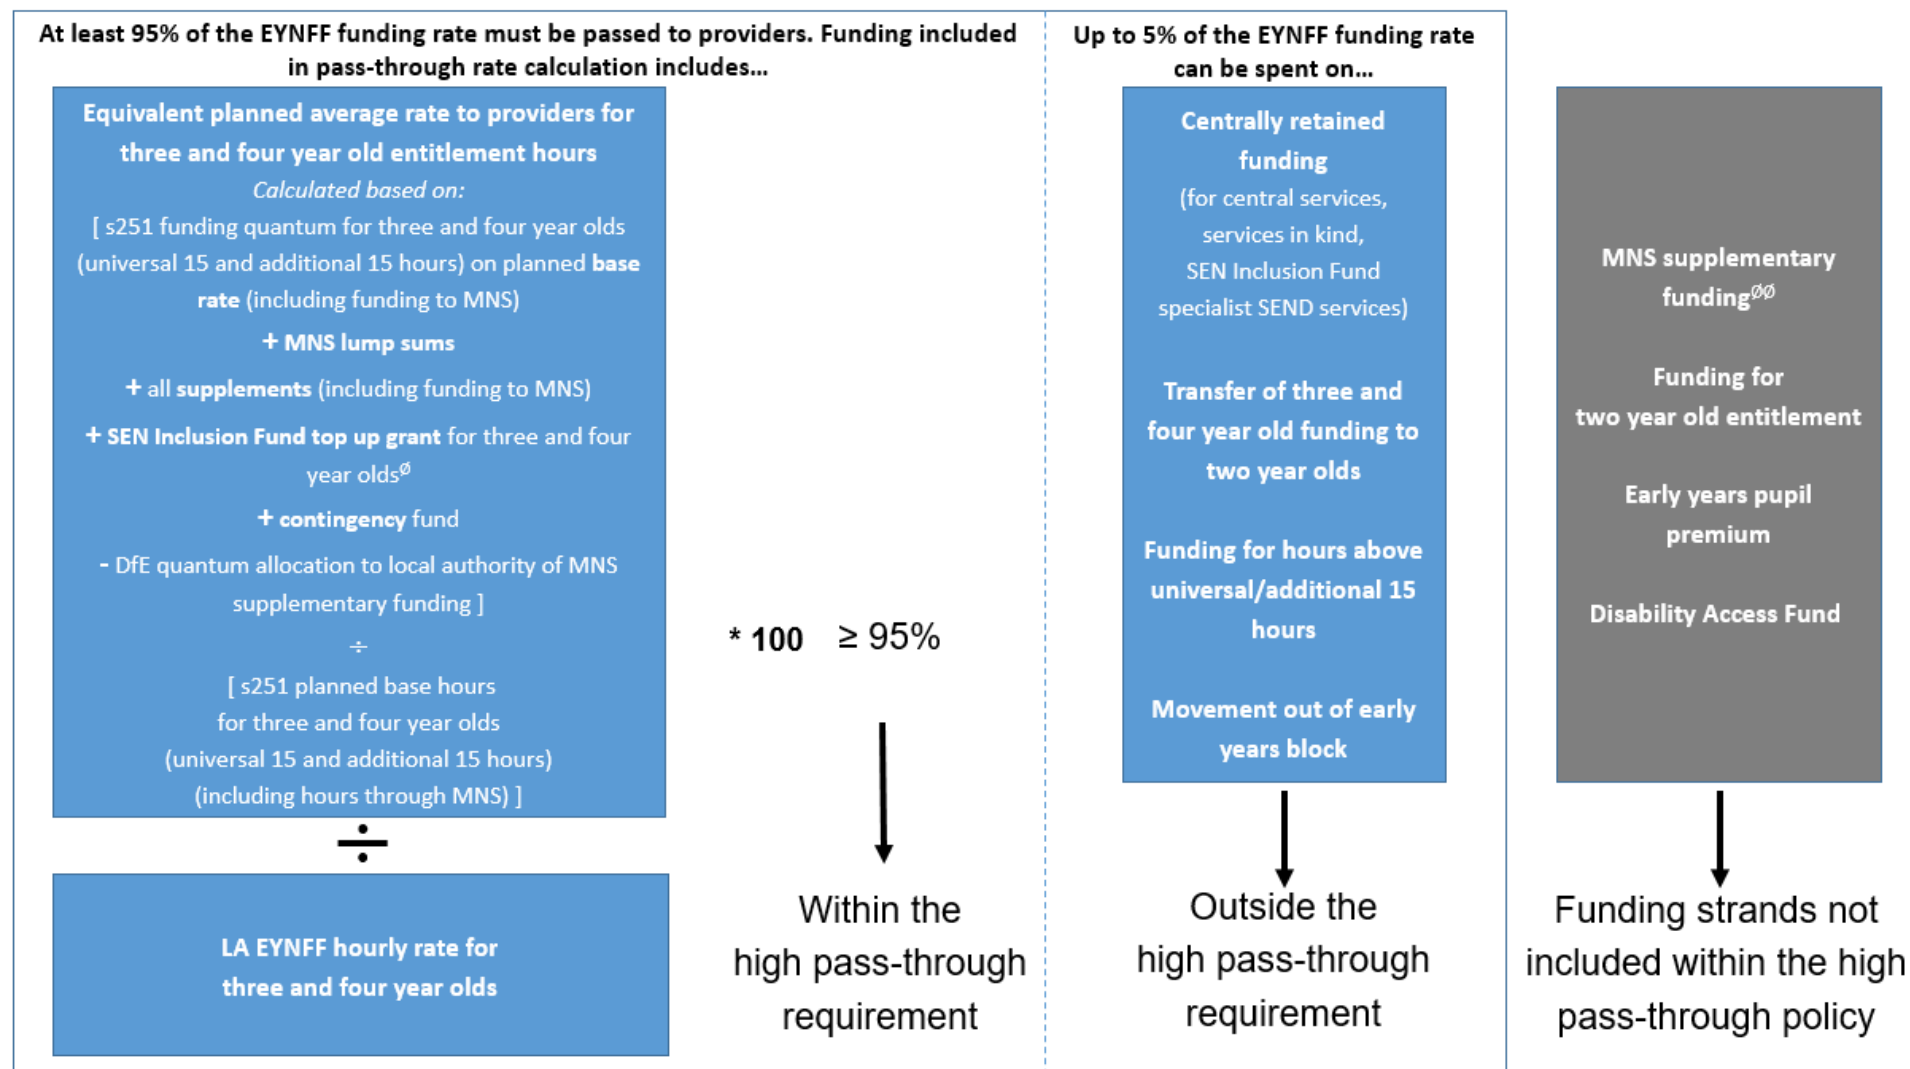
At least 95% of the EYNFF funding rate must be passed to providers. Funding included in pass-through rate calculation includes...

Equivalent planned average rate to providers for three and four year old entitlement hours

Calculated based on:

[ s251 funding quantum for three and four year olds (universal 15 and additional 15 hours) on planned base rate (including funding to MNS)

+ MNS lump sums

+ all supplements (including funding to MNS)

+ SEN Inclusion Fund top up grant for three and four year olds$^{\emptyset}$

+ contingency fund

- DfE quantum allocation to local authority of MNS supplementary funding ]

÷

[ s251 planned base hours for three and four year olds (universal 15 and additional 15 hours) (including hours through MNS) ]

÷

LA EYNFF hourly rate for three and four year olds

* 100 ≥ 95%

Within the high pass-through requirement

Up to 5% of the EYNFF funding rate can be spent on...

Centrally retained funding

(for central services, services in kind, SEN Inclusion Fund specialist SEND services)

Transfer of three and four year old funding to two year olds

Funding for hours above universal/additional 15 hours

Movement out of early years block

Outside the high pass-through requirement

MNS supplementary funding$^{\emptyset\emptyset}$

Funding for two year old entitlement

Early years pupil premium

Disability Access Fund

Funding strands not included within the high pass-through policy